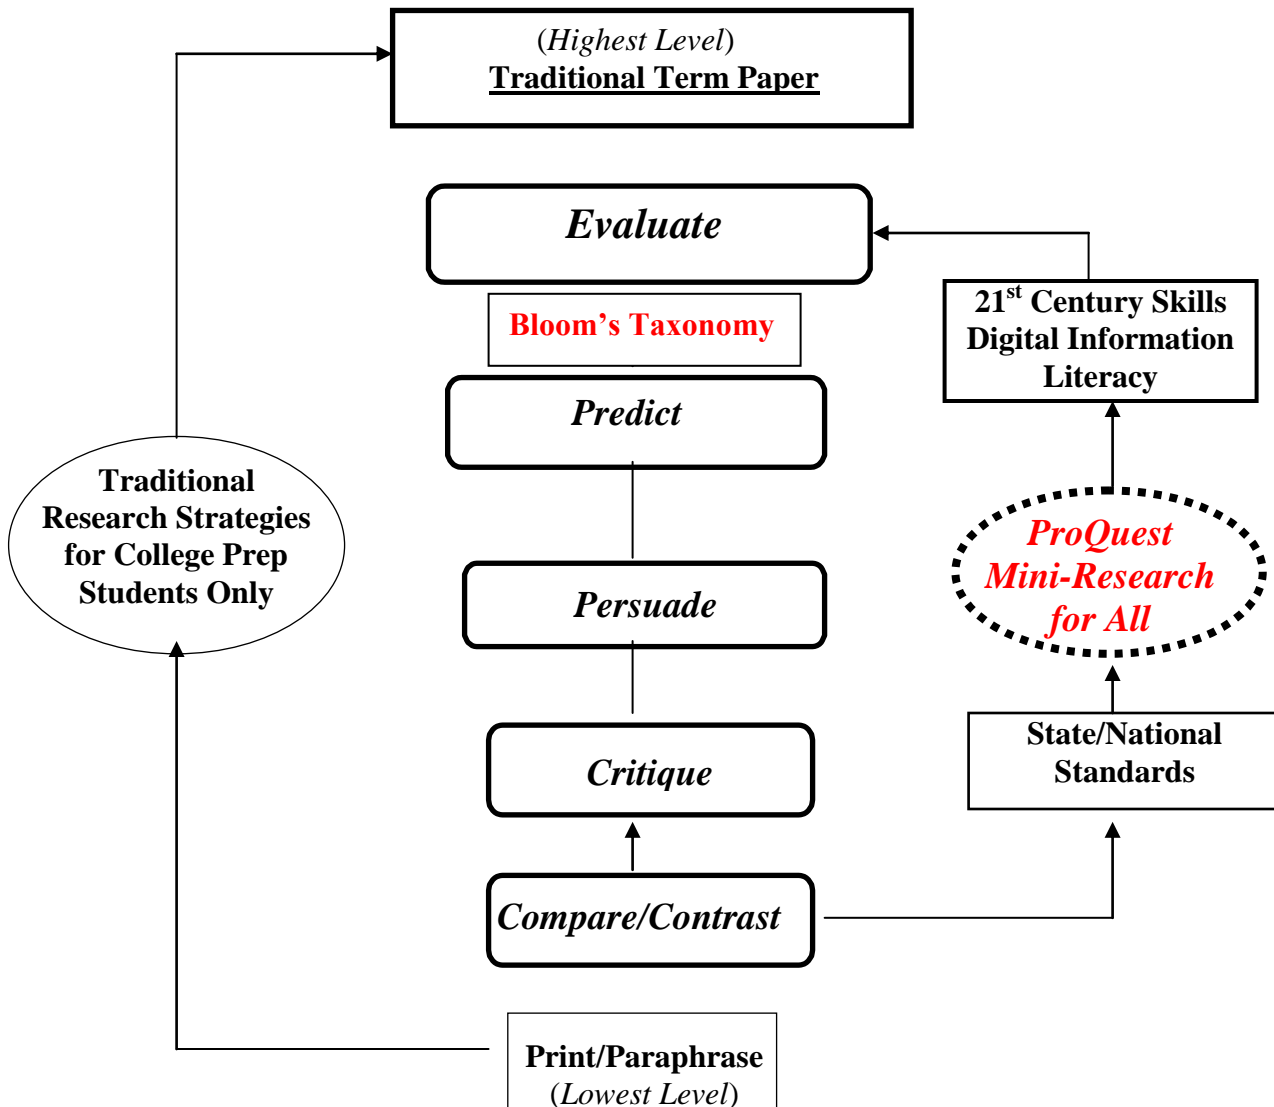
(Highest Level)
Traditional Term Paper

Evaluate

Bloom's Taxonomy

21$^{st}$ Century Skills Digital Information Literacy

Predict

Traditional Research Strategies for College Prep Students Only

ProQuest Mini-Research for All

Persuade

Critique

State/National Standards

Compare/Contrast

Print/Paraphrase
(Lowest Level)